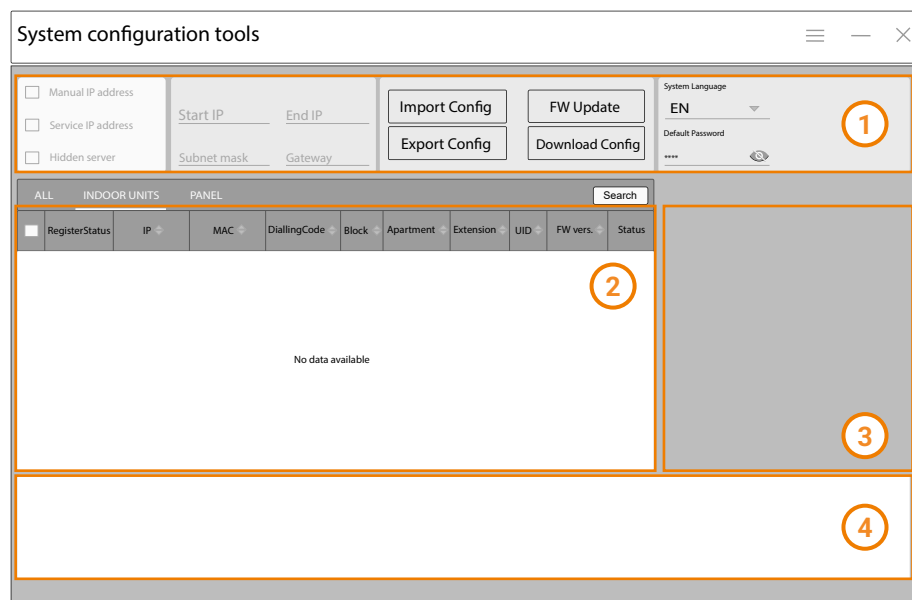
System configuration tools

Manual IP address
Service IP address
Hidden server

Start IP
End IP
Subnet mask
Gateway

Import Config
FW Update
Export Config
Download Config

System Language
EN
Default Password
••••

1

ALL
INDOOR UNITS
PANEL
Search

| RegisterStatus | IP | MAC | DiallingCode | Block | Apartment | Extension | UID | FW vers. | Status |
|---|---|---|---|---|---|---|---|---|---|

No data available

2

3

4